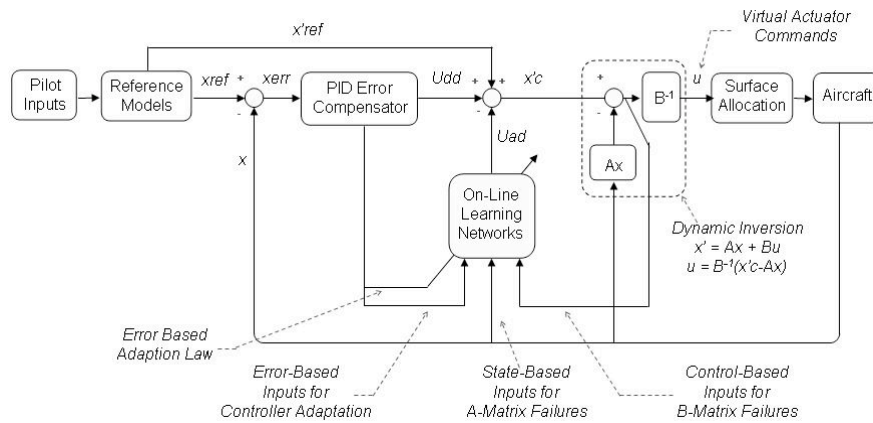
Virtual Actuator Commands

x'ref

Pilot Inputs

Reference Models

xref

+

-

xerr

PID Error Compensator

Udd

+

+

x'c

+

-

$B^{-1}$

u

Surface Allocation

Aircraft

x

Uad

On-Line Learning Networks

Ax

Dynamic Inversion
x' = Ax + Bu
$u = B^{-1}(x'c-Ax)$

Error Based Adaption Law

Error-Based Inputs for Controller Adaptation

State-Based Inputs for A-Matrix Failures

Control-Based Inputs for B-Matrix Failures